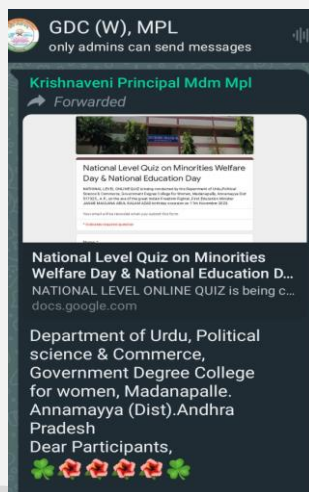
GDC (W), MPL
only admins can send messages

Krishnaveni Principal Mdm Mpl
Forwarded

National Level Quiz on Minorities Welfare Day & National Education Day

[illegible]

National Level Quiz on Minorities Welfare Day & National Education D...
NATIONAL LEVEL ONLINE QUIZ is being c...
docs.google.com

Department of Urdu, Political science & Commerce, Government Degree College for women, Madanapalle. Annamayya (Dist).Andhra Pradesh
Dear Participants,
☘️🌺🌺🌺🌺☘️